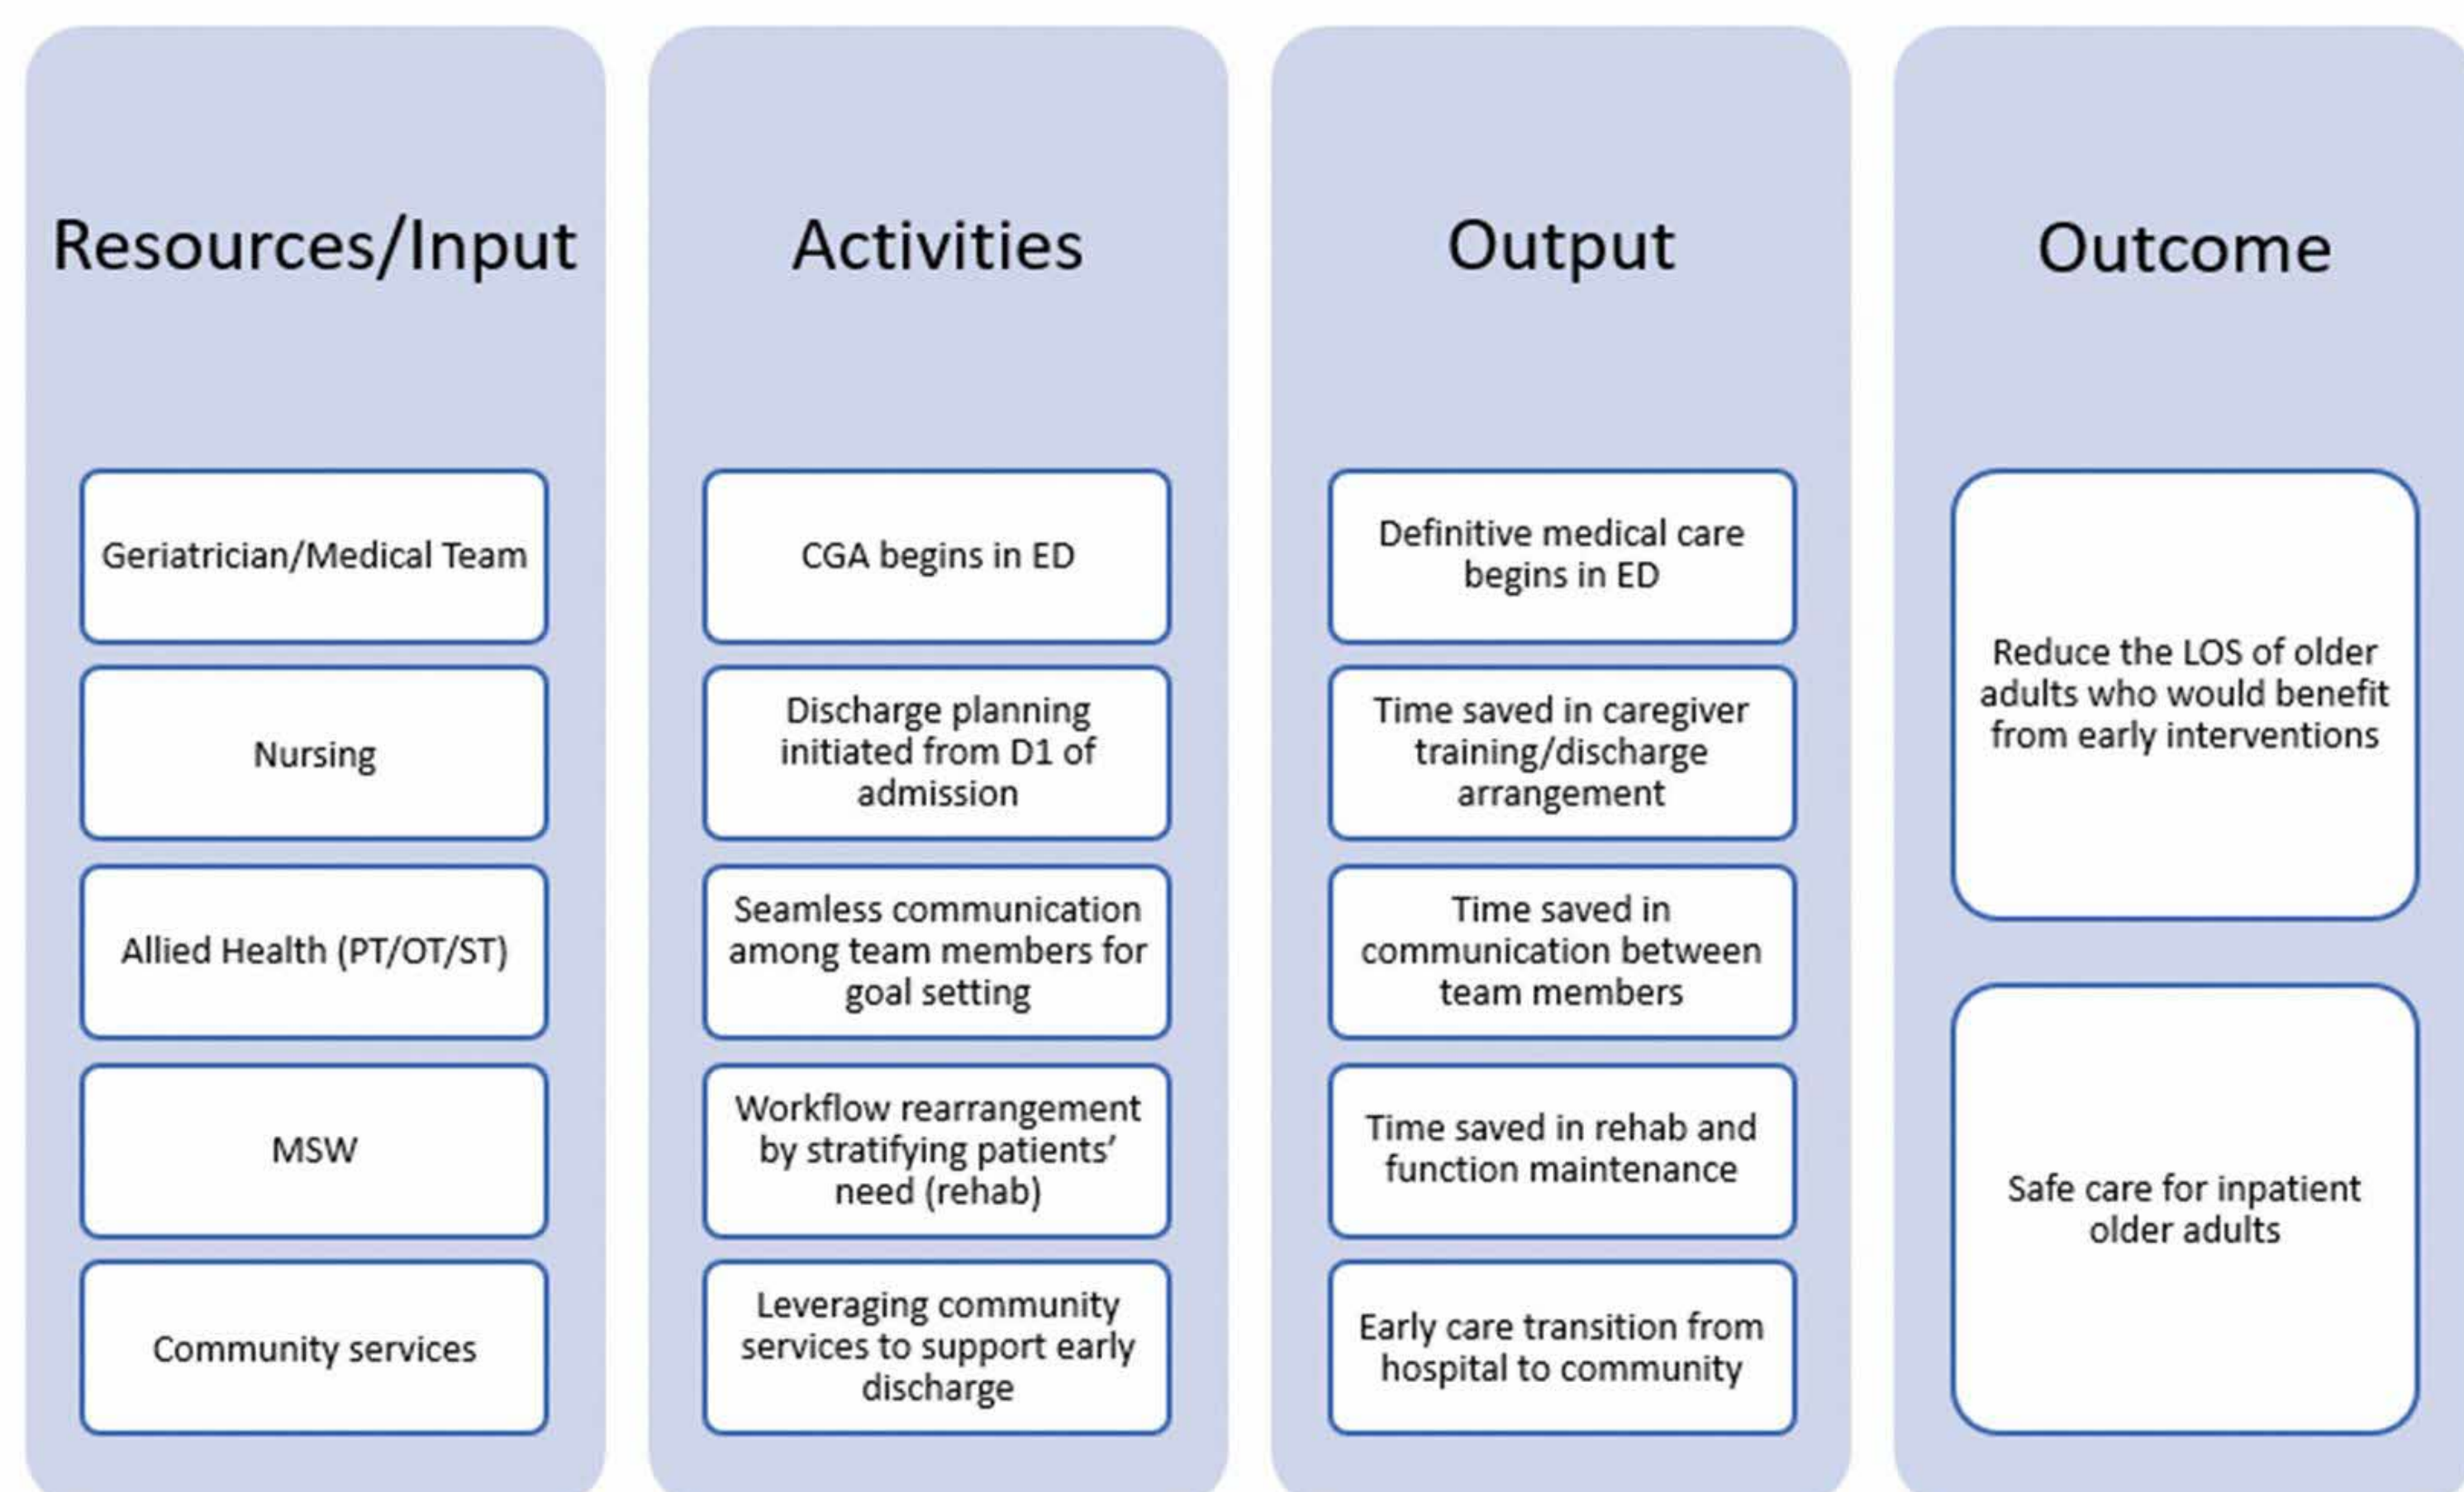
Resources/Input

Geriatrician/Medical Team

Nursing

Allied Health (PT/OT/ST)

MSW

Community services

Activities

CGA begins in ED

Discharge planning initiated from D1 of admission

Seamless communication among team members for goal setting

Workflow rearrangement by stratifying patients' need (rehab)

Leveraging community services to support early discharge

Output

Definitive medical care begins in ED

Time saved in caregiver training/discharge arrangement

Time saved in communication between team members

Time saved in rehab and function maintenance

Early care transition from hospital to community

Outcome

Reduce the LOS of older adults who would benefit from early interventions

Safe care for inpatient older adults